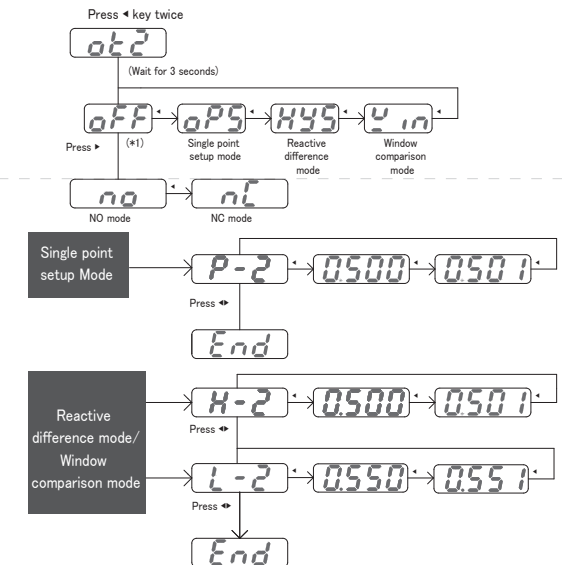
Press ◂ key twice

ot2

(Wait for 3 seconds)

oFF (*1) oPS HYS Win

Single point setup mode

Reactive difference mode

Window comparison mode

Press ▸

no nC

NO mode

NC mode

Single point setup Mode

P-2 0.500 0.501

Press ◂▸

End

Reactive difference mode/ Window comparison mode

H-2 0.500 0.501

Press ◂▸

L-2 0.550 0.551

Press ◂▸

End